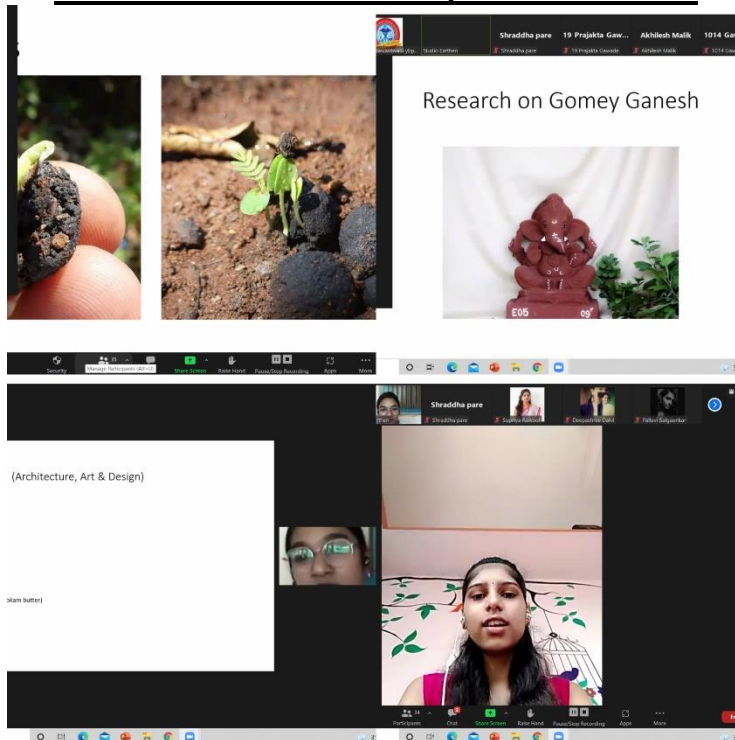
Studio Earthen

Shraddha pare

Shraddha pare

19 Prajakta Gaw...

19 Prajakta Gawade

Akhilesh Malik

Akhilesh Malik

1014 Ga

1014 Ga

Research on Gomey Ganesh

E05

Security

Manage Participants (Alt+U)

Share Screen

Raise Hand

Pause/Stop Recording

Apps

More

(Architecture, Art & Design)

okam butter)

Shraddha pare

Shraddha pare

Supriya Ransod

Deepashree Dalvi

Pallavi Balgaonkar

Participants

Chat

Share Screen

Raise Hand

Pause/Stop Recording

Apps

More